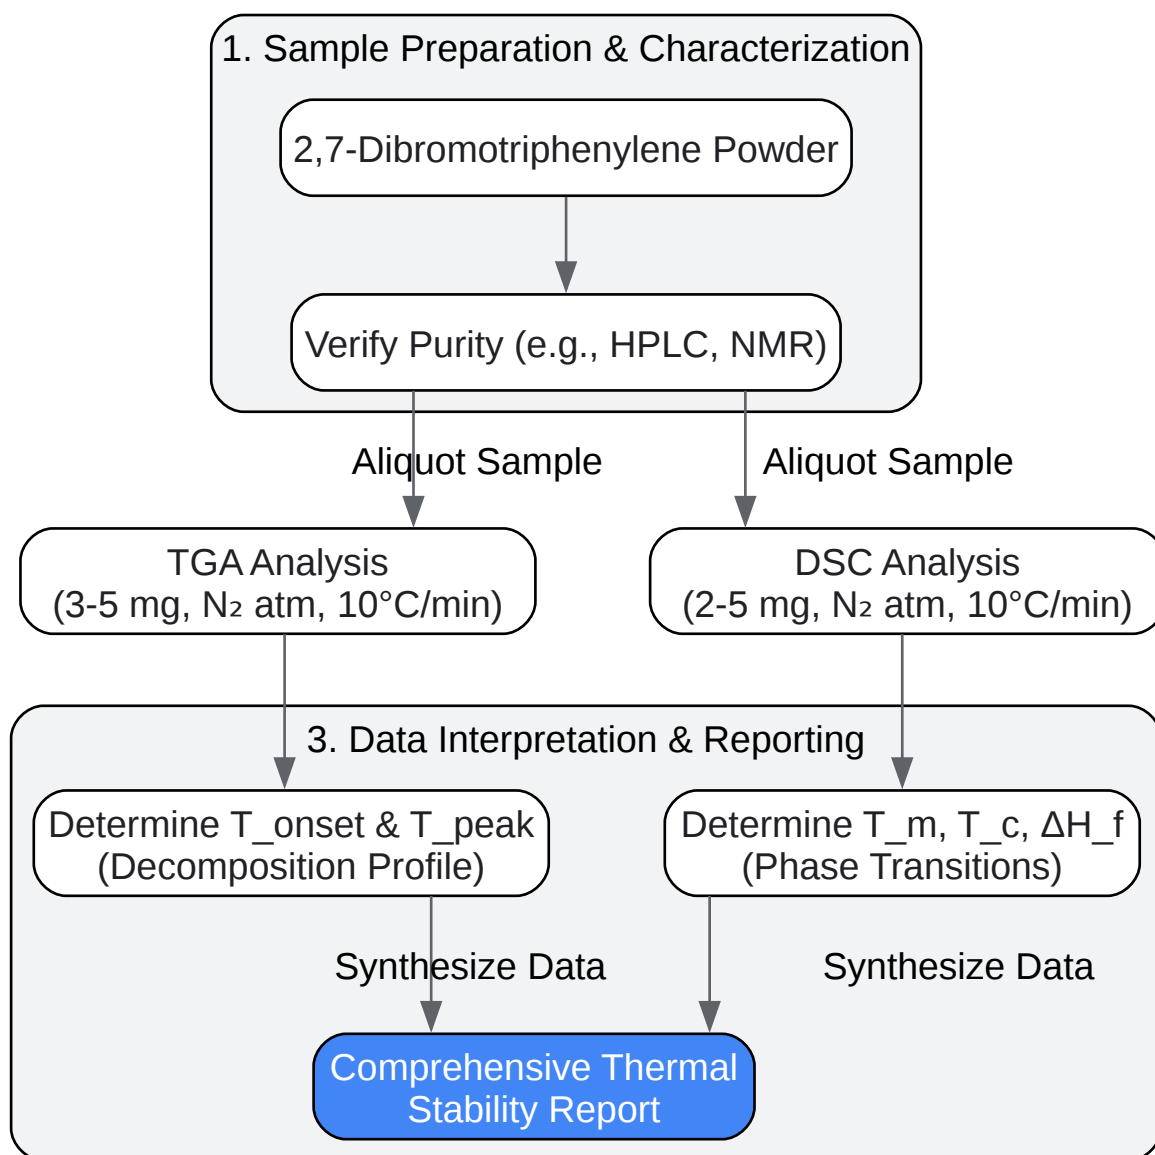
1. Sample Preparation & Characterization

2,7-Dibromotriphenylene Powder

Verify Purity (e.g., HPLC, NMR)

Aliquot Sample

Aliquot Sample

TGA Analysis
(3-5 mg, $N_2$ atm, 10°C/min)

DSC Analysis
(2-5 mg, $N_2$ atm, 10°C/min)

3. Data Interpretation & Reporting

Determine T_onset & T_peak
(Decomposition Profile)

Determine T_m, T_c, ΔH_f
(Phase Transitions)

Synthesize Data

Synthesize Data

Comprehensive Thermal Stability Report